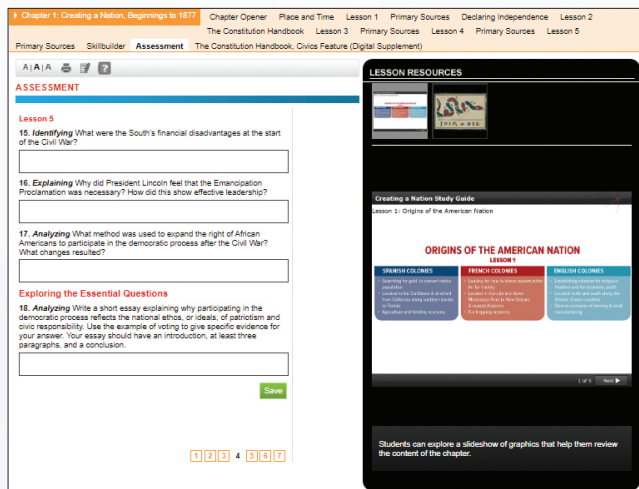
Chapter 1: Creating a Nation, Beginnings to 1877 Chapter Opener Place and Time Lesson 1 Primary Sources Declaring Independence Lesson 2 The Constitution Handbook Lesson 3 Primary Sources Lesson 4 Primary Sources Lesson 5

Primary Sources Skillbuilder Assessment The Constitution Handbook, Civics Feature (Digital Supplement)

A | A | A

ASSESSMENT

Lesson 5

15. *Identifying* What were the South's financial disadvantages at the start of the Civil War?

16. *Explaining* Why did President Lincoln feel that the Emancipation Proclamation was necessary? How did this show effective leadership?

17. *Analyzing* What method was used to expand the right of African Americans to participate in the democratic process after the Civil War? What changes resulted?

Exploring the Essential Questions

18. *Analyzing* Write a short essay explaining why participating in the democratic process reflects the national ethos, or ideals, of patriotism and civic responsibility. Use the example of voting to give specific evidence for your answer. Your essay should have an introduction, at least three paragraphs, and a conclusion.

Save

1 2 3 4 5 6 7

LESSON RESOURCES

JOIN, or DIE.

Creating a Nation Study Guide

Lesson 1: Origins of the American Nation

ORIGINS OF THE AMERICAN NATION

LESSON 1

SPANISH COLONIES

FRENCH COLONIES

ENGLISH COLONIES

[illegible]

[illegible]

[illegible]

1 of 5 Next

Students can explore a slideshow of graphics that help them review the content of the chapter.